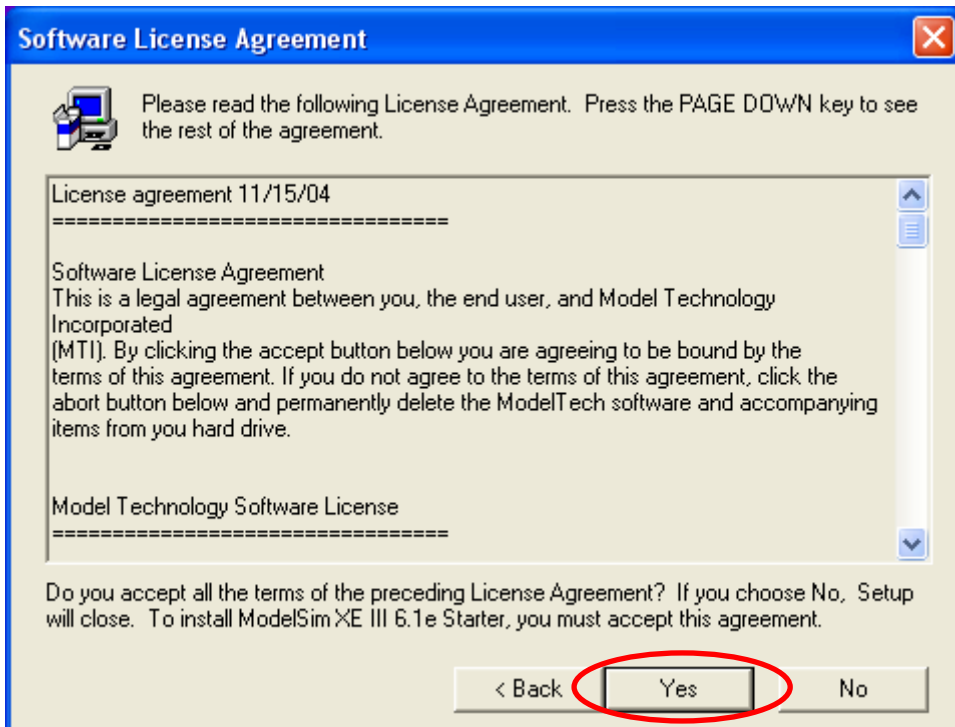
Software License Agreement

Please read the following License Agreement. Press the PAGE DOWN key to see the rest of the agreement.

License agreement 11/15/04
=================================

Software License Agreement
This is a legal agreement between you, the end user, and Model Technology Incorporated
(MTI). By clicking the accept button below you are agreeing to be bound by the terms of this agreement. If you do not agree to the terms of this agreement, click the abort button below and permanently delete the ModelTech software and accompanying items from you hard drive.

Model Technology Software License
=================================

Do you accept all the terms of the preceding License Agreement? If you choose No, Setup will close. To install ModelSim XE III 6.1e Starter, you must accept this agreement.

< Back
Yes
No